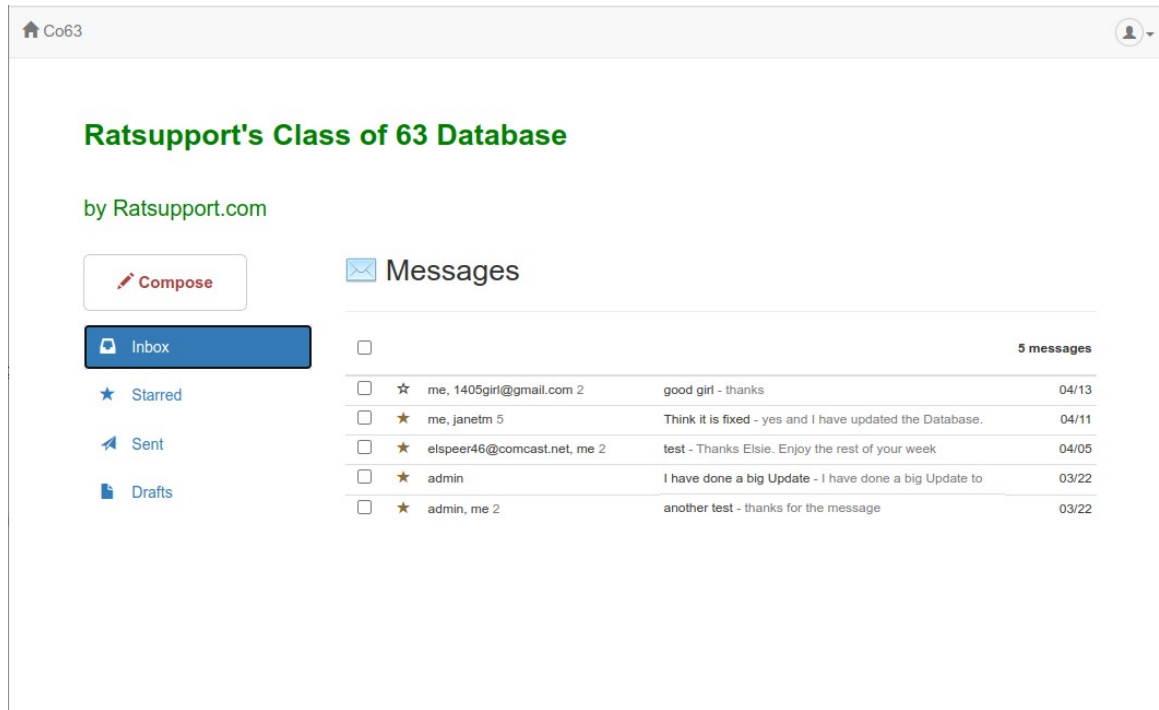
Co63

Ratsupport's Class of 63 Database

by Ratsupport.com

Compose

Inbox

Starred

Sent

Drafts

Messages

5 messages

| | | | | |
|---|---|---|---|---|
| ☐ | ☆ | me, 1405girl@gmail.com 2 | good girl - thanks | 04/13 |
| ☐ | ★ | me, janetm 5 | Think it is fixed - yes and I have updated the Database. | 04/11 |
| ☐ | ★ | elspeer46@comcast.net, me 2 | test - Thanks Elsie. Enjoy the rest of your week | 04/05 |
| ☐ | ★ | admin | I have done a big Update - I have done a big Update to | 03/22 |
| ☐ | ★ | admin, me 2 | another test - thanks for the message | 03/22 |